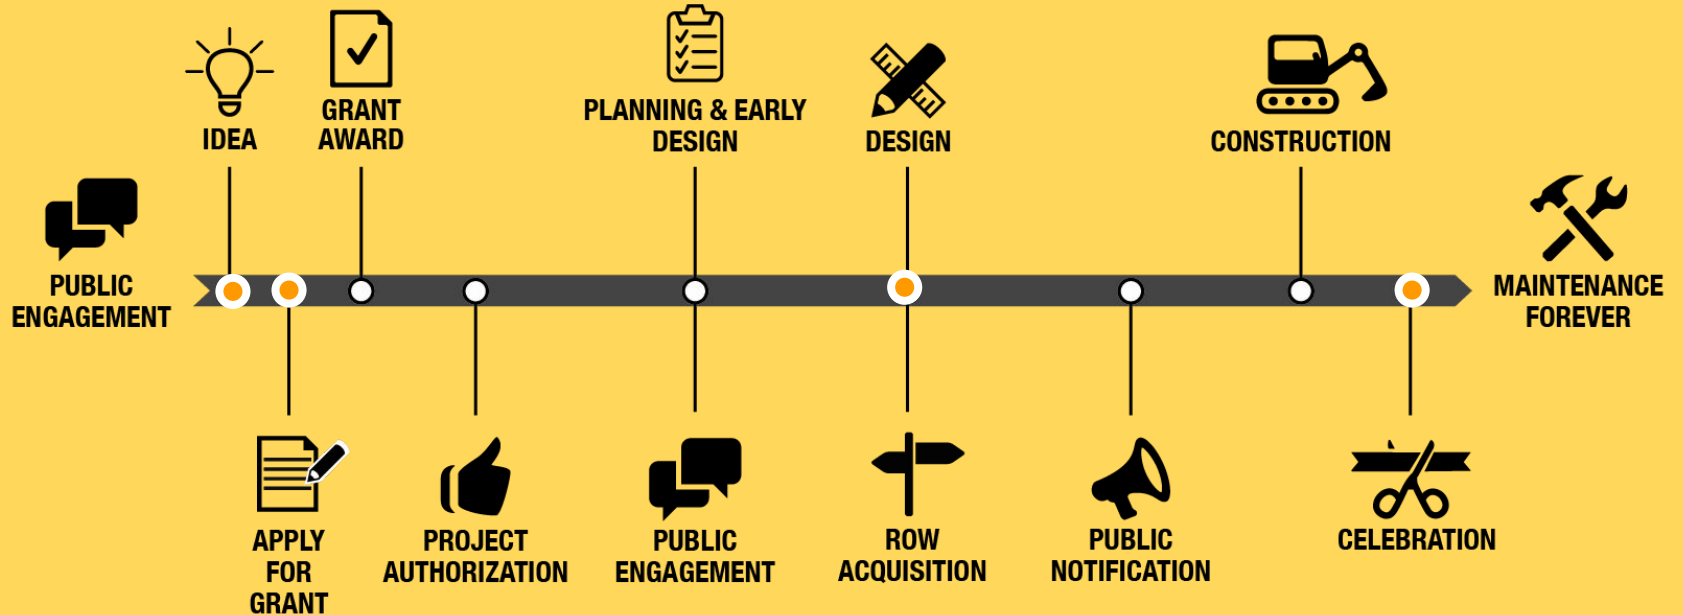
PUBLIC ENGAGEMENT

IDEA

APPLY FOR GRANT

GRANT AWARD

PROJECT AUTHORIZATION

PLANNING & EARLY DESIGN

PUBLIC ENGAGEMENT

DESIGN

ROW ACQUISITION

PUBLIC NOTIFICATION

CONSTRUCTION

CELEBRATION

MAINTENANCE FOREVER